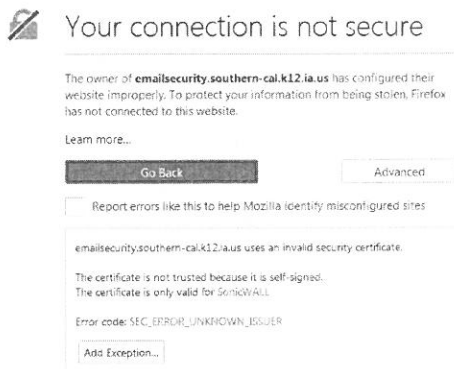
Your connection is not secure

The owner of **emailsecurity.southern-cal.k12.ia.us** has configured their website improperly. To protect your information from being stolen, Firefox has not connected to this website.

Learn more...

Go Back

Advanced

Report errors like this to help Mozilla identify misconfigured sites

emailsecurity.southern-cal.k12.ia.us uses an invalid security certificate.

The certificate is not trusted because it is self-signed.
The certificate is only valid for SonicWALL

Error code: SEC_ERROR_UNKNOWN_ISSUER

Add Exception...